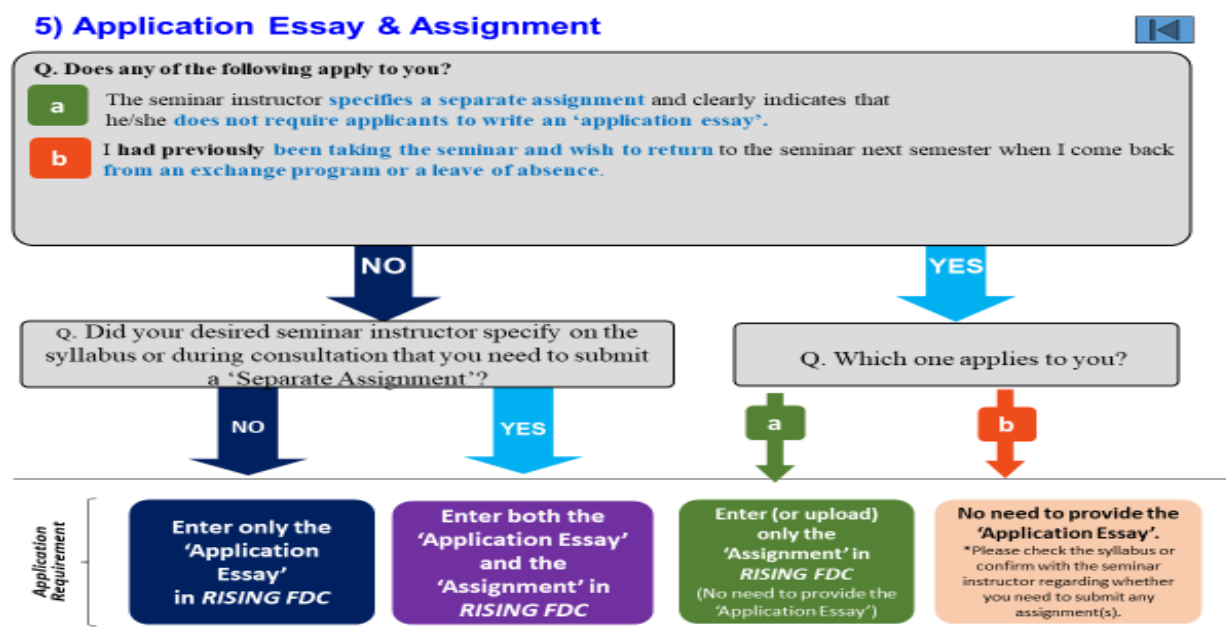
5) Application Essay & Assignment

Q. Does any of the following apply to you?

a The seminar instructor specifies a separate assignment and clearly indicates that he/she does not require applicants to write an 'application essay'.

b I had previously been taking the seminar and wish to return to the seminar next semester when I come back from an exchange program or a leave of absence.

NO

YES

Q. Did your desired seminar instructor specify on the syllabus or during consultation that you need to submit a 'Separate Assignment'?

Q. Which one applies to you?

NO

YES

a

b

Application Requirement

Enter only the 'Application Essay' in RISING FDC

Enter both the 'Application Essay' and the 'Assignment' in RISING FDC

Enter (or upload) only the 'Assignment' in RISING FDC (No need to provide the 'Application Essay')

No need to provide the 'Application Essay'. *Please check the syllabus or confirm with the seminar instructor regarding whether you need to submit any assignment(s).